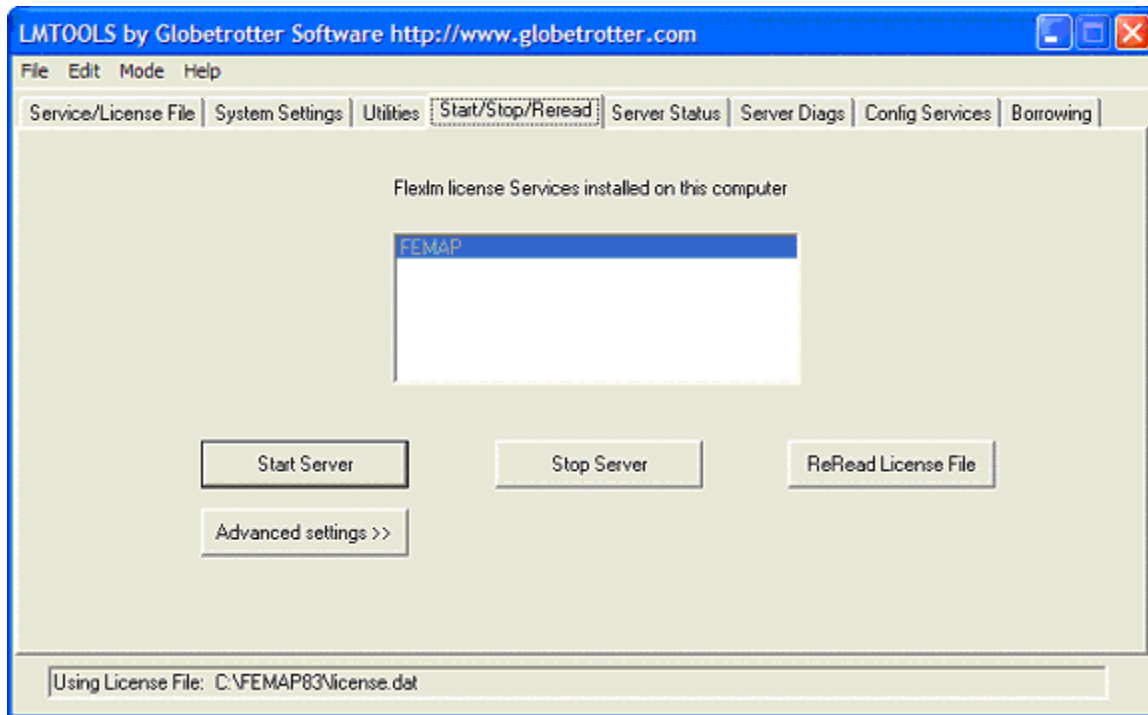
LMTOOLS by Globetrotter Software http://www.globetrotter.com

File Edit Mode Help

Service/License File | System Settings | Utilities | Start/Stop/Reread | Server Status | Server Diags | Config Services | Borrowing

Flexlm license Services installed on this computer

FEMAP

Start Server

Stop Server

ReRead License File

Advanced settings >>

Using License File: C:\FEMAP83\license.dat